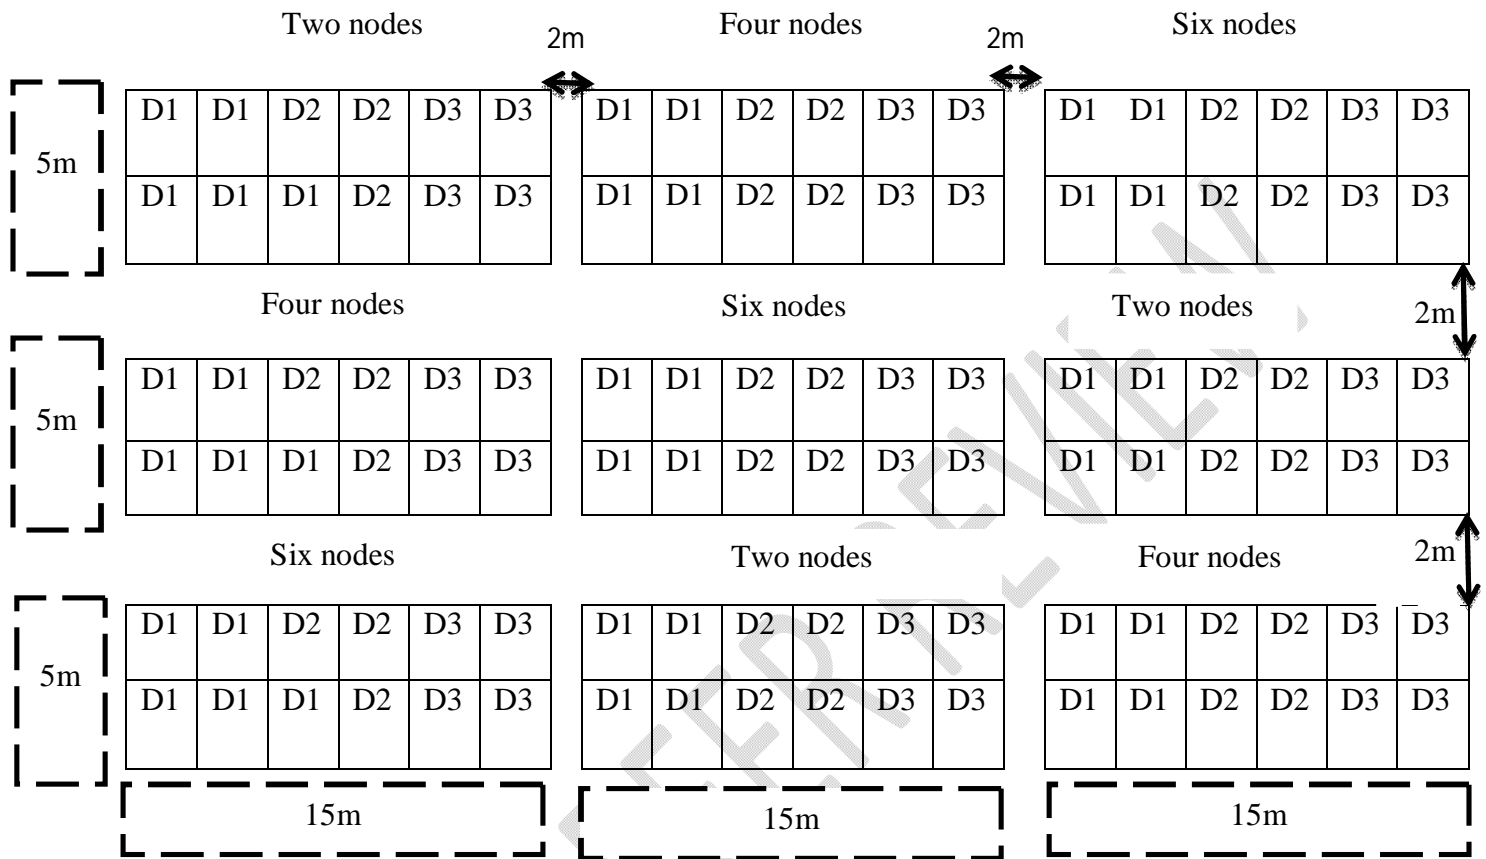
Two nodes 2m Four nodes 2m Six nodes

5m

| D1 | D1 | D2 | D2 | D3 | D3 |
|---|---|---|---|---|---|
| D1 | D1 | D1 | D2 | D3 | D3 |

| D1 | D1 | D2 | D2 | D3 | D3 |
|---|---|---|---|---|---|
| D1 | D1 | D2 | D2 | D3 | D3 |

| D1 | D1 | D2 | D2 | D3 | D3 |
|---|---|---|---|---|---|
| D1 | D1 | D2 | D2 | D3 | D3 |

2m

Four nodes Six nodes Two nodes

5m

| D1 | D1 | D2 | D2 | D3 | D3 |
|---|---|---|---|---|---|
| D1 | D1 | D1 | D2 | D3 | D3 |

| D1 | D1 | D2 | D2 | D3 | D3 |
|---|---|---|---|---|---|
| D1 | D1 | D2 | D2 | D3 | D3 |

| D1 | D1 | D2 | D2 | D3 | D3 |
|---|---|---|---|---|---|
| D1 | D1 | D2 | D2 | D3 | D3 |

2m

Six nodes Two nodes Four nodes

5m

| D1 | D1 | D2 | D2 | D3 | D3 |
|---|---|---|---|---|---|
| D1 | D1 | D1 | D2 | D3 | D3 |

| D1 | D1 | D2 | D2 | D3 | D3 |
|---|---|---|---|---|---|
| D1 | D1 | D2 | D2 | D3 | D3 |

| D1 | D1 | D2 | D2 | D3 | D3 |
|---|---|---|---|---|---|
| D1 | D1 | D2 | D2 | D3 | D3 |

15m 15m 15m